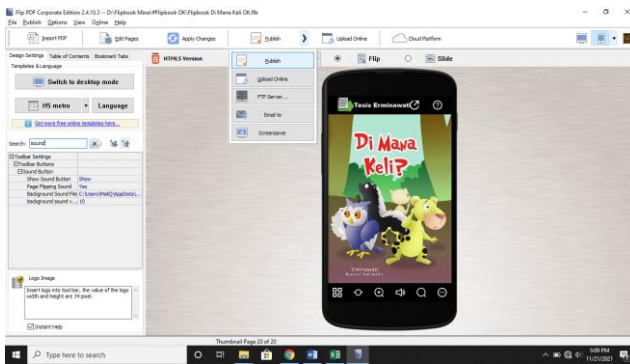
Flip PDF Corporate Edition 2.4.10.3 -- D:\Flipbook Mira\#Flipbook OK\Flipbook Di Mana Keli OK.flb
File Publish Options View Online Help

Import PDF
Edit Pages
Apply Changes
Publish
Upload Online
Cloud Platform

Design Settings Table of Contents Bookmark Tabs
Templates & Language
Switch to desktop mode
H5 metro
Language
Get more free online templates here...
Search: sound

| | |
|---|---|
| Toolbar Settings | |
| Toolbar Buttons | |
| Sound Button | |
| Show Sound Button | Show |
| Page Flipping Sound | Yes |
| Background Sound File | C:\Users\MalQ\AppData\... |
| background sound ... | 10 |

Logo Image
Insert logo into tool bar, the value of the logo width and height are 34 pixel.
Instant Help

HTML5 Version
Publish
Upload Online
FTP Server...
Email to
Screensaver
Flip
Slide

Tesis Erminawati
Di Mana Keli?

Thumbnail Page 20 of 20

Type here to search
5:09 PM
11/21/2021